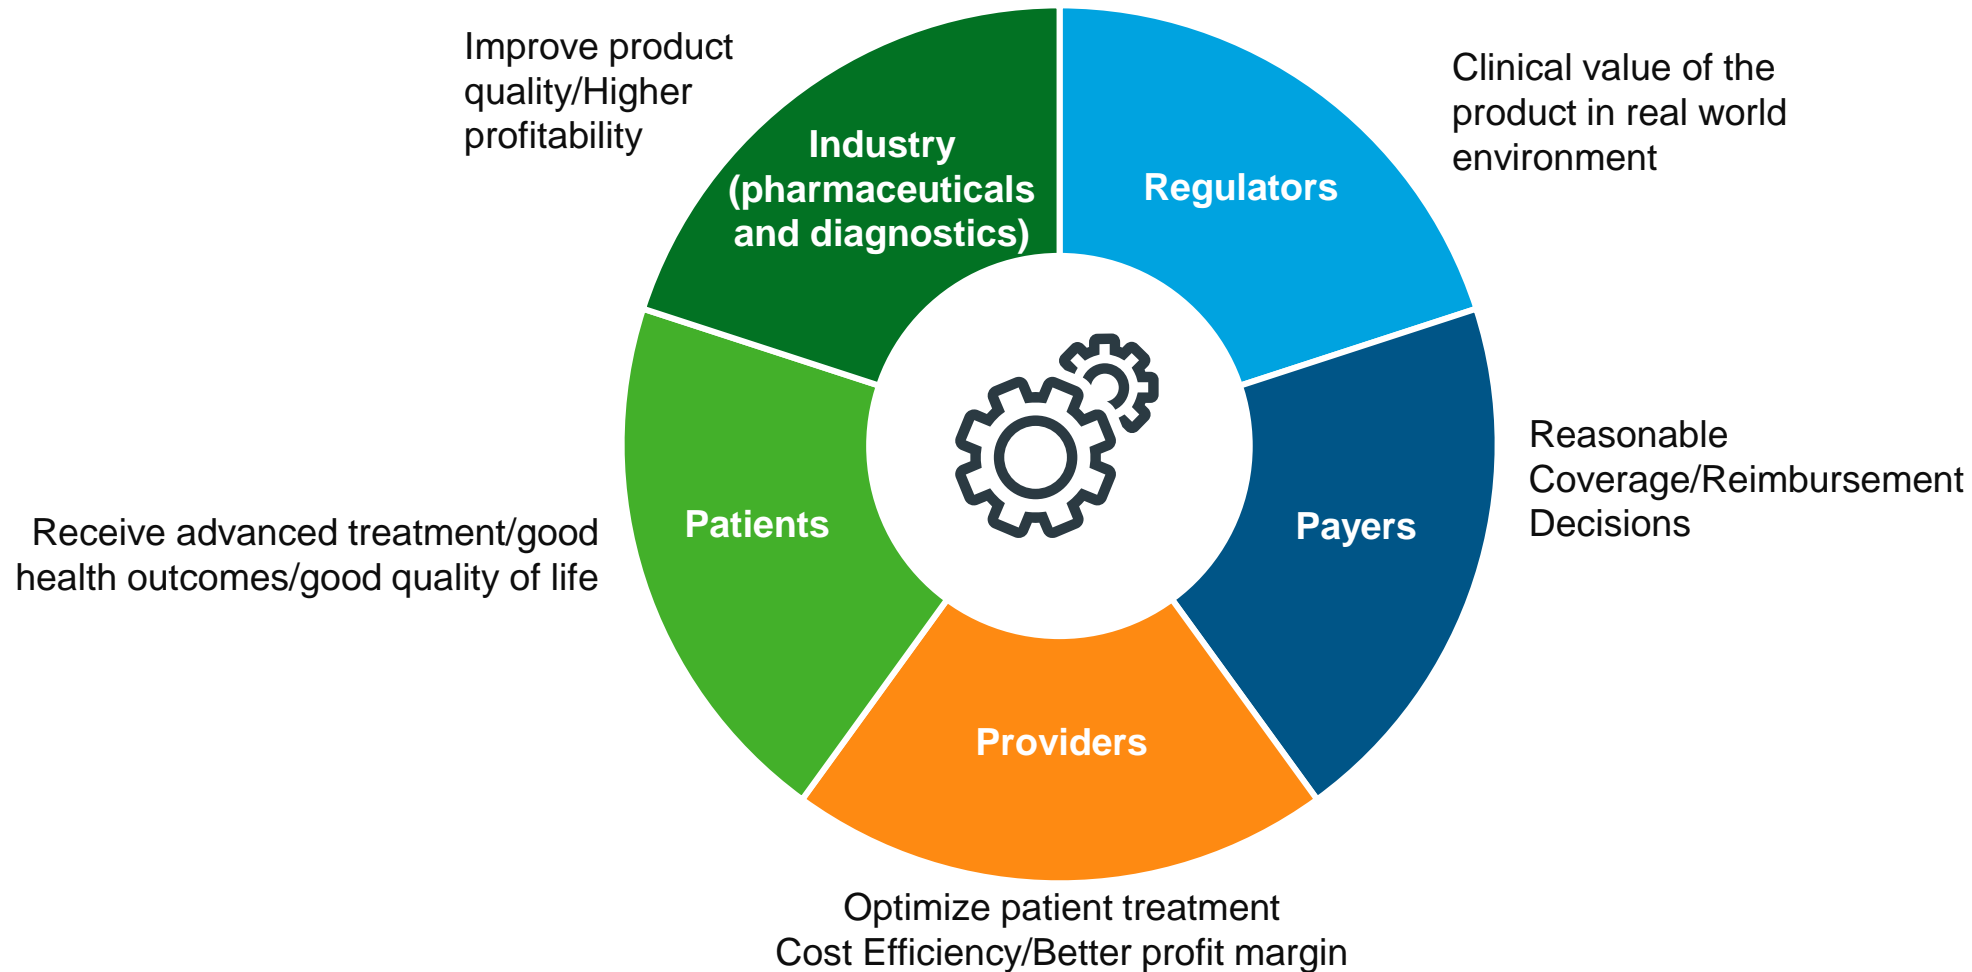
Improve product quality/Higher profitability

Industry (pharmaceuticals and diagnostics)

Regulators

Clinical value of the product in real world environment

Patients

Payers

Reasonable Coverage/Reimbursement Decisions

Receive advanced treatment/good health outcomes/good quality of life

Providers

Optimize patient treatment
Cost Efficiency/Better profit margin